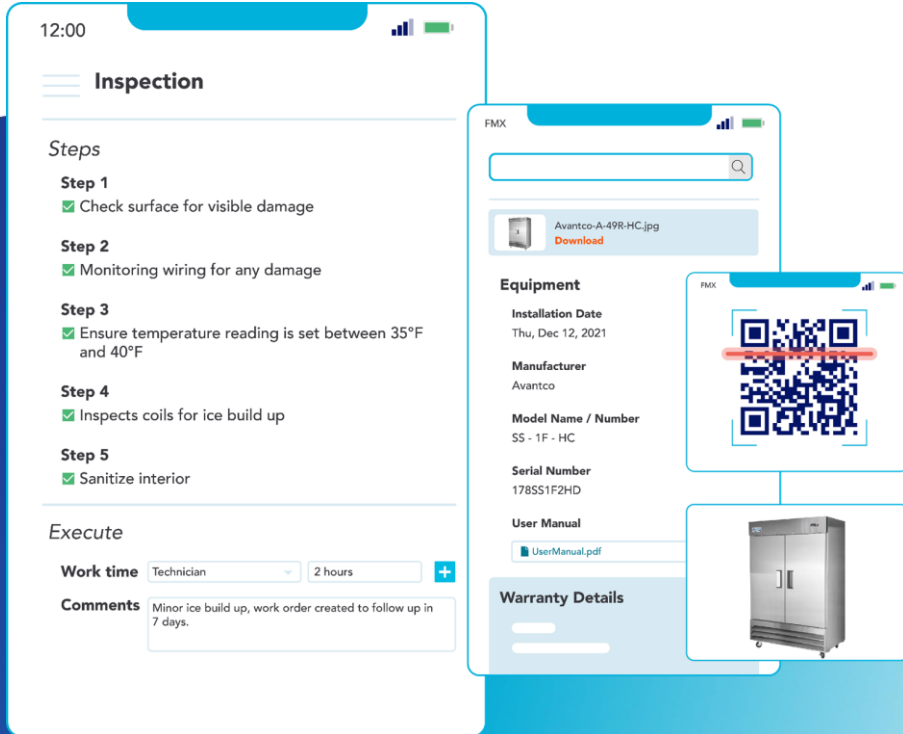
12:00

Inspection

Steps

Step 1
Check surface for visible damage

Step 2
Monitoring wiring for any damage

Step 3
Ensure temperature reading is set between 35°F and 40°F

Step 4
Inspects coils for ice build up

Step 5
Sanitize interior

Execute

Work time Technician 2 hours +

Comments Minor ice build up, work order created to follow up in 7 days.

FMX

Avantco-A-49R-HC.jpg
Download

Equipment

Installation Date
Thu, Dec 12, 2021

Manufacturer
Avantco

Model Name / Number
SS - 1F - HC

Serial Number
178SS1F2HD

User Manual
UserManual.pdf

Warranty Details

FMX